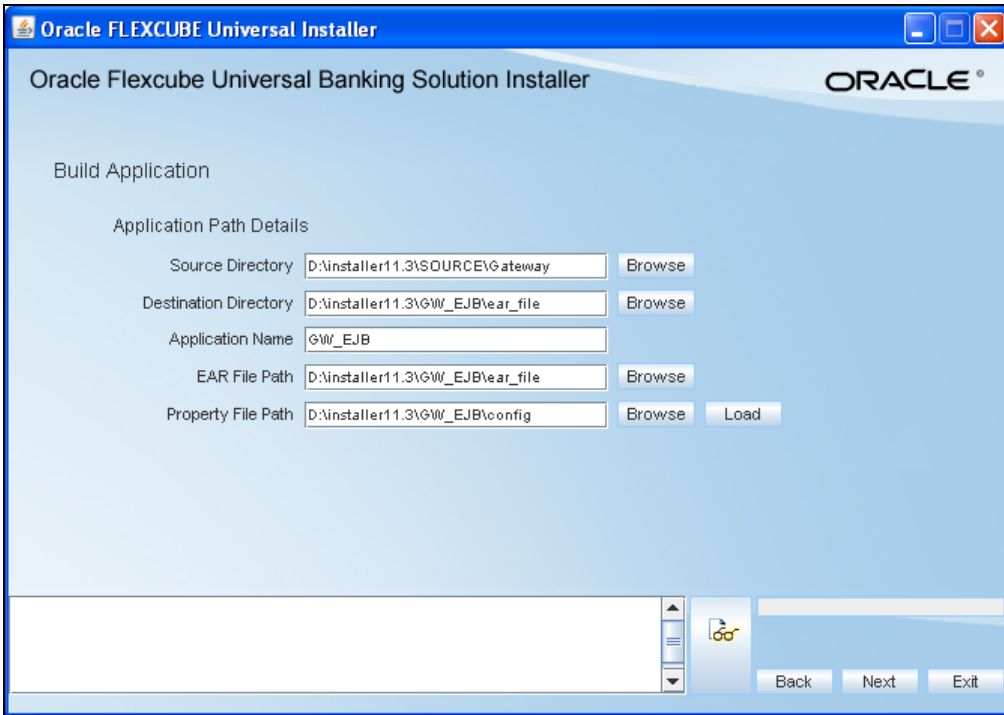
Oracle FLEXCUBE Universal Installer

Oracle Flexcube Universal Banking Solution Installer

ORACLE®

Build Application

Application Path Details

Source Directory D:\installer11.3\SOURCE\Gateway Browse

Destination Directory D:\installer11.3\GW_EJB\ear_file Browse

Application Name GW_EJB

EAR File Path D:\installer11.3\GW_EJB\ear_file Browse

Property File Path D:\installer11.3\GW_EJB\config Browse Load

Back Next Exit